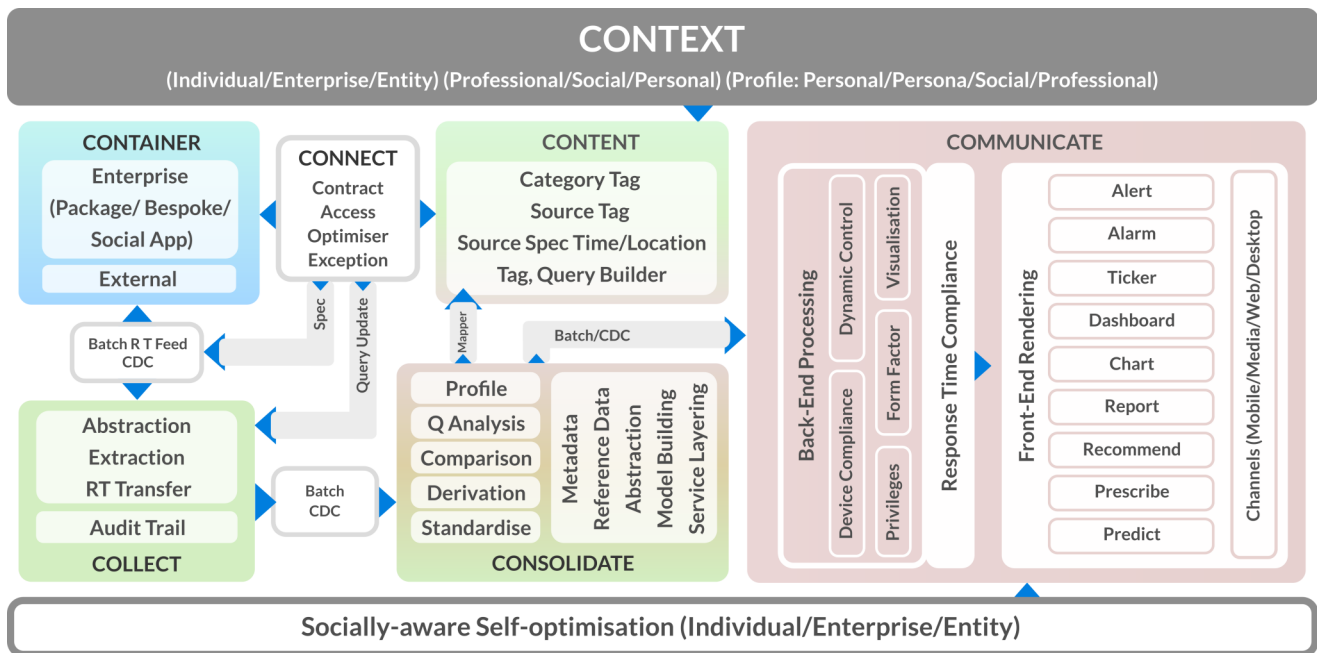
CONTEXT

(Individual/Enterprise/Entity) (Professional/Social/Personal) (Profile: Personal/Persona/Social/Professional)

CONTAINER

Enterprise (Package/ Bespoke/ Social App)

External

CONNECT

Contract
Access
Optimiser
Exception

CONTENT

Category Tag
Source Tag
Source Spec Time/Location
Tag, Query Builder

COMMUNICATE

Back-End Processing

Dynamic Control

Visualisation

Device Compliance

Form Factor

Privileges

Response Time Compliance

Front-End Rendering

Alert
Alarm
Ticker
Dashboard
Chart
Report
Recommend
Prescribe
Predict

Channels (Mobile/Media/Web/Desktop

Spec

Query Update

Mapper

Batch/CDC

Batch R T Feed CDC

Abstraction
Extraction
RT Transfer

Audit Trail

COLLECT

Batch CDC

Profile
Q Analysis
Comparison
Derivation
Standardise

Metadata
Reference Data
Abstraction
Model Building
Service Layering

CONSOLIDATE

Socially-aware Self-optimisation (Individual/Enterprise/Entity)